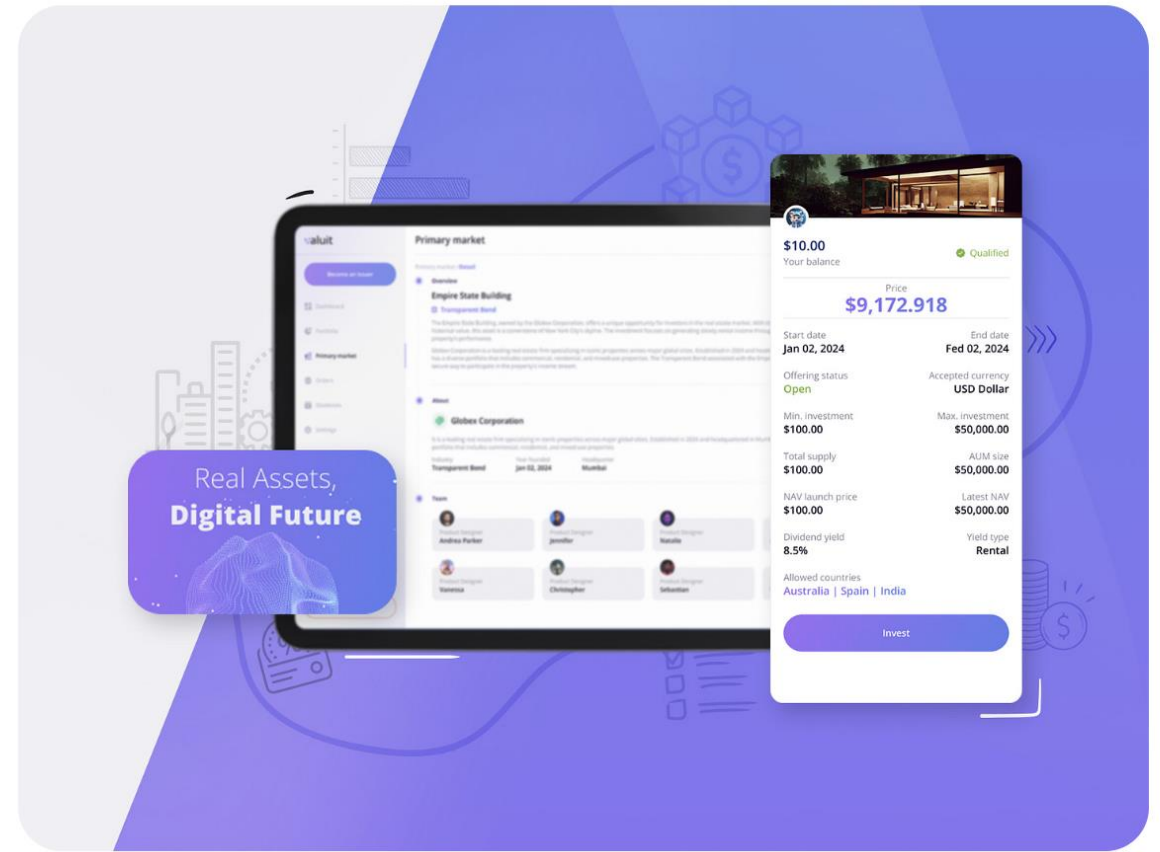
valuit

Primary market

Become an Issuer

Dashboard

Portfolio

Primary market

Orders

Dividends

Settings

Overview

Empire State Building

Transparent Bond

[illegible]

About

Globex Corporation

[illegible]

Industry
Transparent Bond

Year Founded
Jan 02, 2024

Headquarter
Mumbai

Team

Product Designer
Andrea Parker

Product Designer
Jennifer

Product Designer
Natalie

Product Designer
Vanessa

Product Designer
Christopher

Product Designer
Sebastian

Real Assets,
Digital Future

$10.00
Your balance

Qualified

Price
$9,172.918

Start date
Jan 02, 2024

End date
Fed 02, 2024

Offering status
Open

Accepted currency
USD Dollar

Min. investment
$100.00

Max. investment
$50,000.00

Total supply
$100.00

AUM size
$50,000.00

NAV launch price
$100.00

Latest NAV
$50,000.00

Dividend yield
8.5%

Yield type
Rental

Allowed countries
Australia | Spain | India

Invest